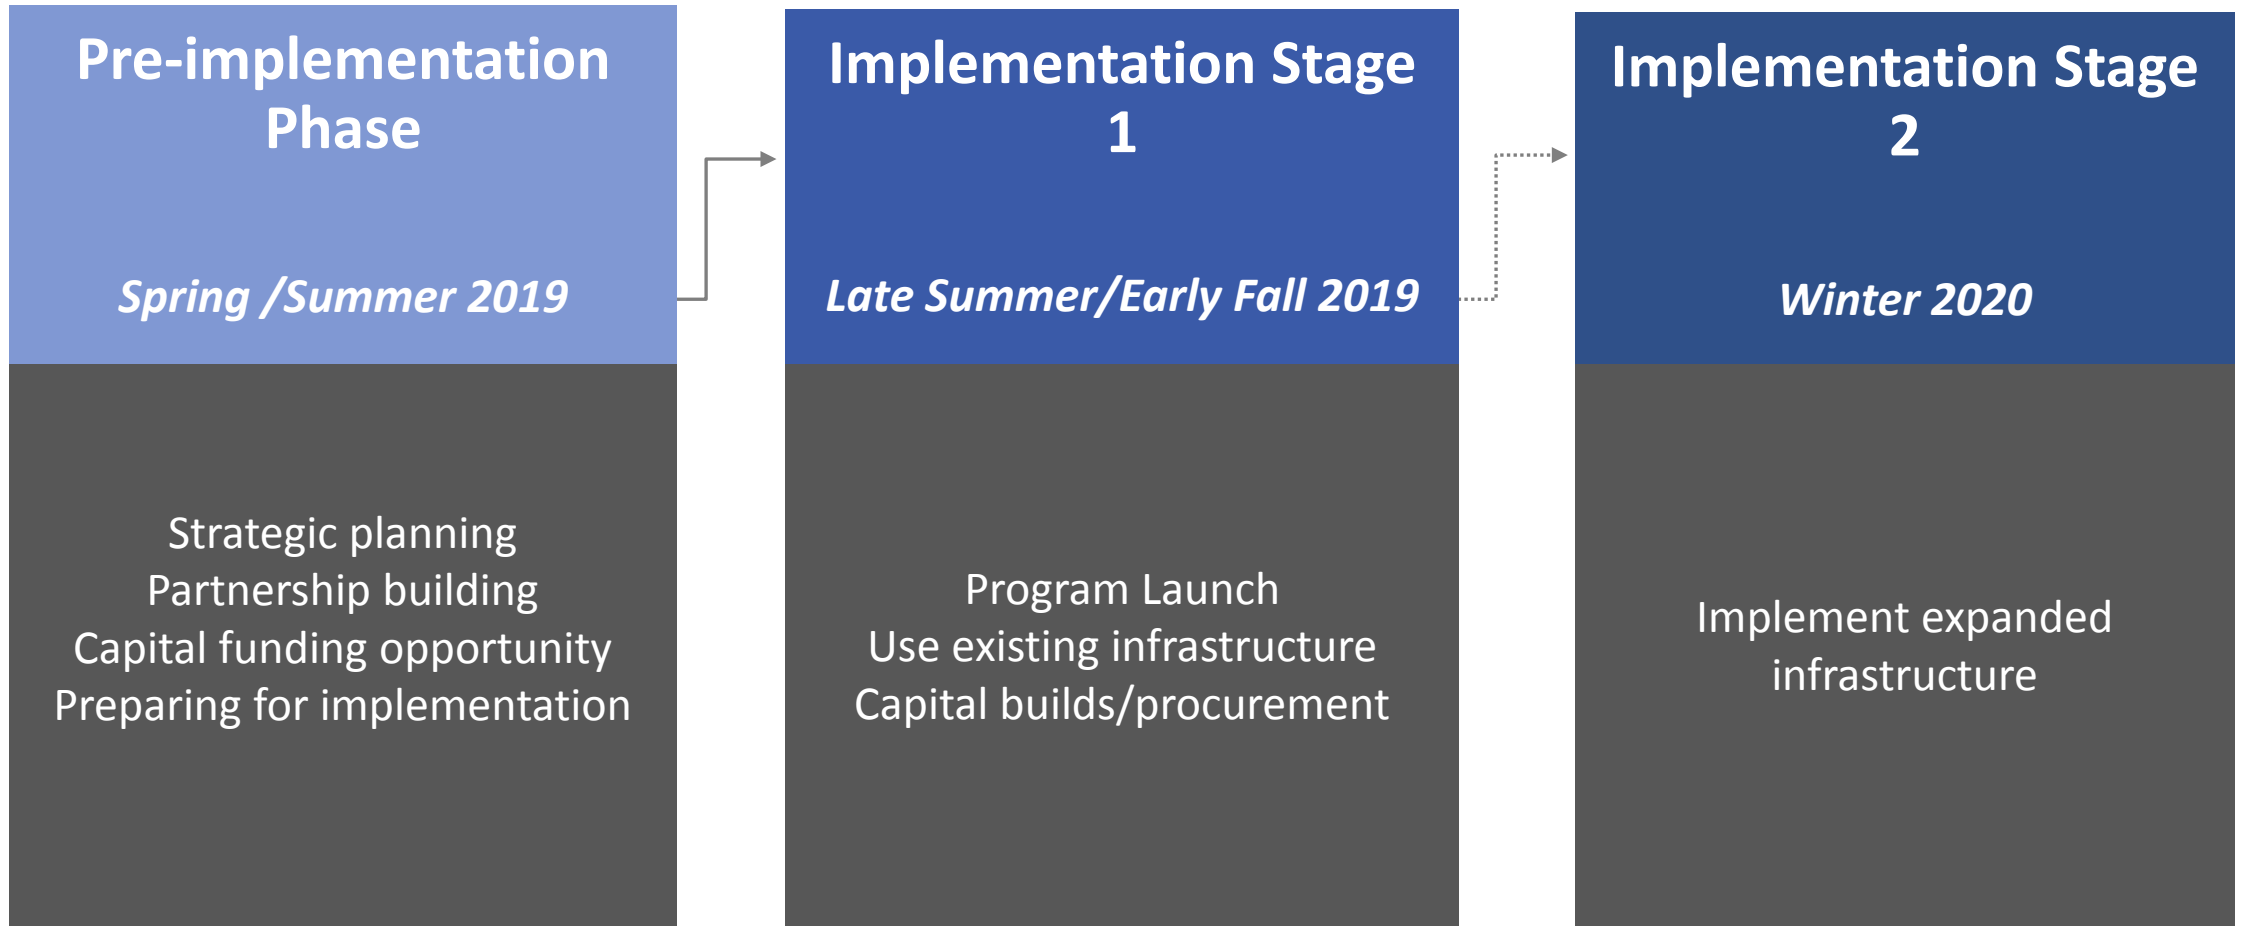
Pre-implementation Phase

Spring /Summer 2019

Strategic planning
Partnership building
Capital funding opportunity
Preparing for implementation

Implementation Stage 1

Late Summer/Early Fall 2019

Program Launch
Use existing infrastructure
Capital builds/procurement

Implementation Stage 2

Winter 2020

Implement expanded infrastructure